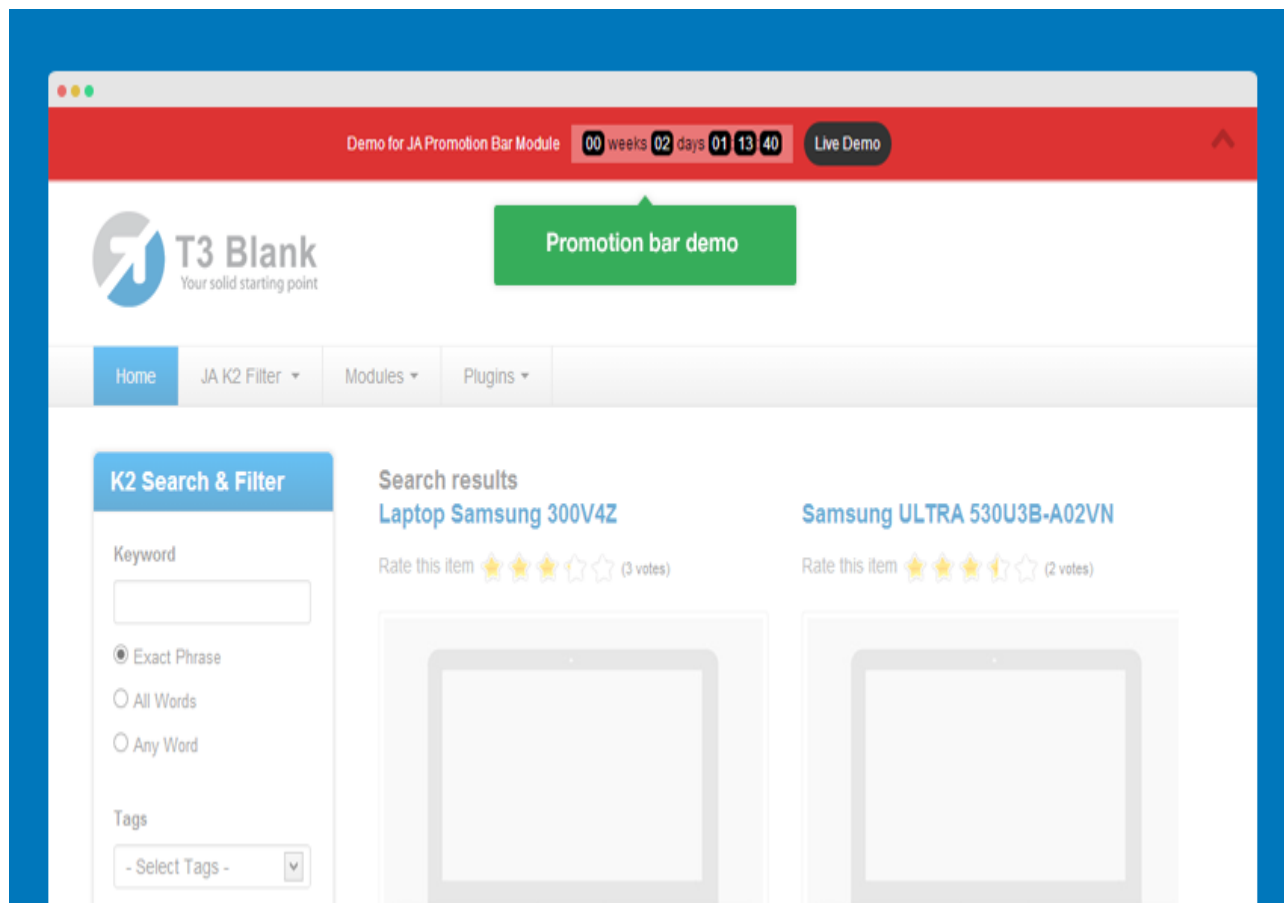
Demo for JA Promotion Bar Module 00 weeks 02 days 01 13 40 Live Demo

Promotion bar demo

T3 Blank
Your solid starting point

Home JA K2 Filter Modules Plugins

K2 Search & Filter

Keyword

Exact Phrase
All Words
Any Word

Tags

- Select Tags -

Search results

Laptop Samsung 300V4Z

Rate this item (3 votes)

Samsung ULTRA 530U3B-A02VN

Rate this item (2 votes)